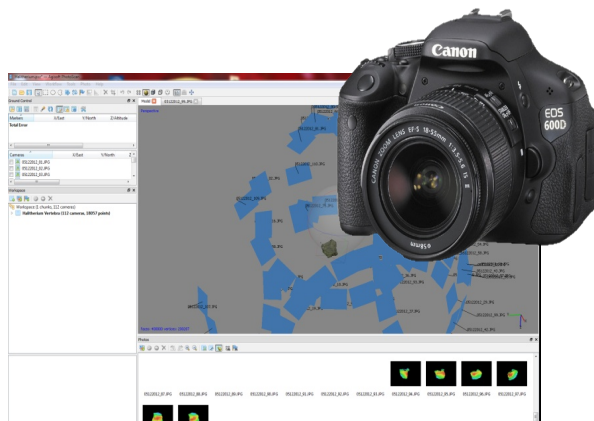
Canon

EOS 600D

CANON ZOOM LENS EF-S 18-55mm 1:3.5-5.6 IS II

Ground Control

Markers X/East Y/North Z/Altitude

Total Error

Cameras X/East Y/North Z

Workspace

Workspace (1 chunks, 112 cameras)

Halfterlunn Vertebra (112 cameras, 18057 points)

Model

Perspective

Photos